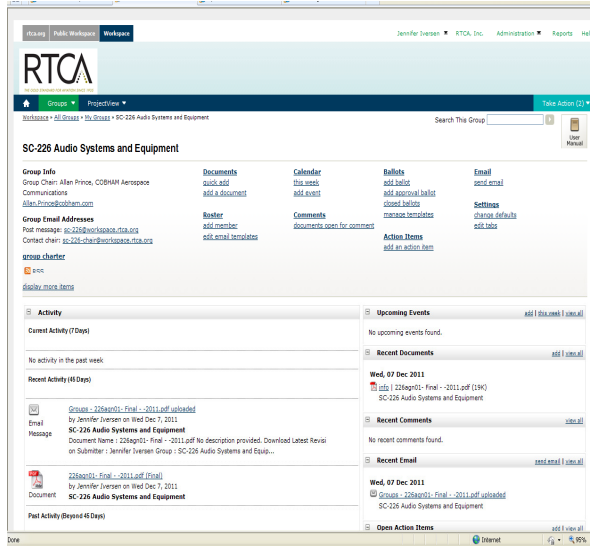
rtca.org Public Workspace Workspace

Jennifer Iversen ▼ RTCA, Inc. Administration ▼ Reports Hel

RTCA

Groups ▼ ProjectView ▼

Take Action (2) ▼

Workspace » All Groups » My Groups » SC-226 Audio Systems and Equipment

Search This Group

User Manual

SC-226 Audio Systems and Equipment

Group Info
Group Chair: Allan Prince, COBHAM Aerospace Communications
Allan.Prince@cobham.com

Group Email Addresses
Post message: sc-226@workspace.rtca.org
Contact chair: sc-226-chair@workspace.rtca.org

group charter

RSS

display more items

Documents
quick add
add a document

Roster
add member
edit email templates

Calendar
this week
add event

Comments
documents open for comment

Ballots
add ballot
add approval ballot
closed ballots
manage templates

Action Items
add an action item

Email
send email

Settings
change defaults
edit tabs

Activity

Current Activity (7 Days)

No activity in the past week

Recent Activity (46 Days)

Email Message
Groups - 226agn01- Final - -2011.pdf uploaded
by Jennifer Iversen on Wed Dec 7, 2011
SC-226 Audio Systems and Equipment
Document Name : 226agn01- Final - -2011.pdf No description provided. Download Latest Revisi on Submitter : Jennifer Iversen Group : SC-226 Audio Systems and Equip...

Document
226agn01- Final - -2011.pdf (Final)
by Jennifer Iversen on Wed Dec 7, 2011
SC-226 Audio Systems and Equipment

Past Activity (Beyond 46 Days)

Upcoming Events
add | this week | view all
No upcoming events found.

Recent Documents
add | view all
Wed, 07 Dec 2011
info | 226agn01- Final - -2011.pdf (19K)
SC-226 Audio Systems and Equipment

Recent Comments
view all
No recent comments found.

Recent Email
send email | view all
Wed, 07 Dec 2011
Groups - 226agn01- Final - -2011.pdf uploaded
SC-226 Audio Systems and Equipment

Open Action Items
add | view all

Done
Internet
95%